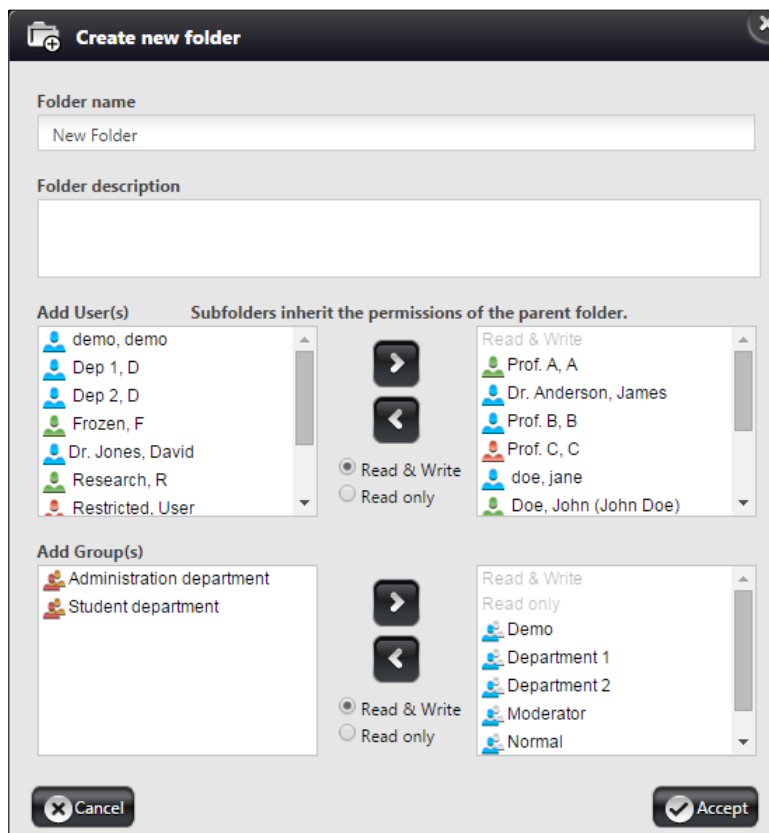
Create new folder

Folder name

New Folder

Folder description

Add User(s) Subfolders inherit the permissions of the parent folder.

demo, demo
Dep 1, D
Dep 2, D
Frozen, F
Dr. Jones, David
Research, R
Restricted, User

Read & Write
Read only

Read & Write
Prof. A, A
Dr. Anderson, James
Prof. B, B
Prof. C, C
doe, jane
Doe, John (John Doe)

Add Group(s)

Administration department
Student department

Read & Write
Read only

Read & Write
Read only
Demo
Department 1
Department 2
Moderator
Normal

Cancel

Accept